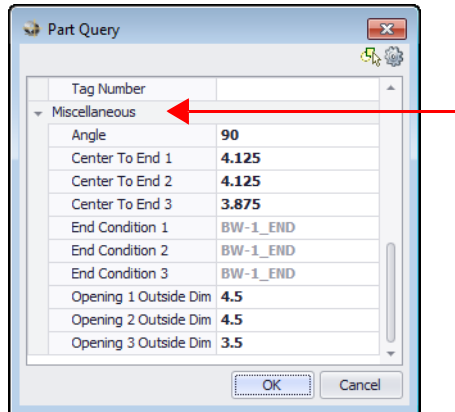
Part Query

| Tag Number | |
|---|---|
| Miscellaneous | |
| Angle | 90 |
| Center To End 1 | 4.125 |
| Center To End 2 | 4.125 |
| Center To End 3 | 3.875 |
| End Condition 1 | BW-1_END |
| End Condition 2 | BW-1_END |
| End Condition 3 | BW-1_END |
| Opening 1 Outside Dim | 4.5 |
| Opening 2 Outside Dim | 4.5 |
| Opening 3 Outside Dim | 3.5 |

OK
Cancel